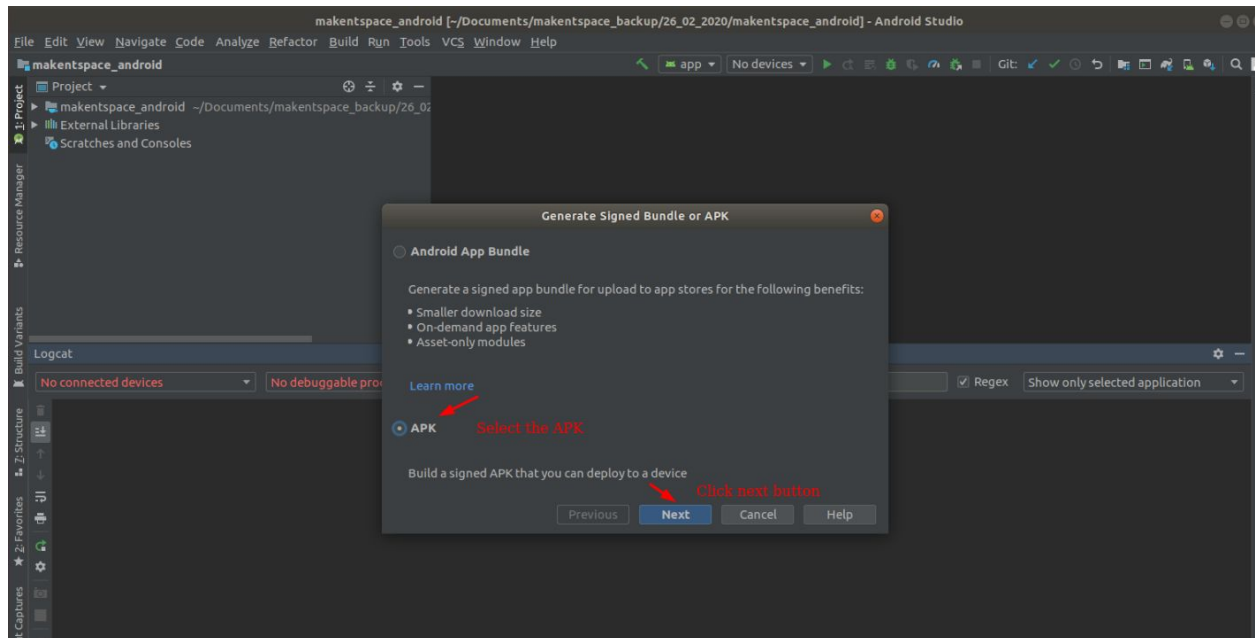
makentspace_android [~/Documents/makentspace_backup/26_02_2020/makentspace_android] - Android Studio

File Edit View Navigate Code Analyze Refactor Build Run Tools VCS Window Help

makentspace_android

app ▾ No devices ▾ Git:

Project ▾

makentspace_android ~/Documents/makentspace_backup/26_02

External Libraries

Scratches and Consoles

1: Project

Resource Manager

Build Variants

Z: Structure

2: Favorites

Captures

Logcat

No connected devices

No debuggable pro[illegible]

Regex

Show only selected application

Generate Signed Bundle or APK

Android App Bundle

Generate a signed app bundle for upload to app stores for the following benefits:

• Smaller download size
• On-demand app features
• Asset-only modules

Learn more

APK

Select the APK

Build a signed APK that you can deploy to a device

Click next button

Previous

Next

Cancel

Help